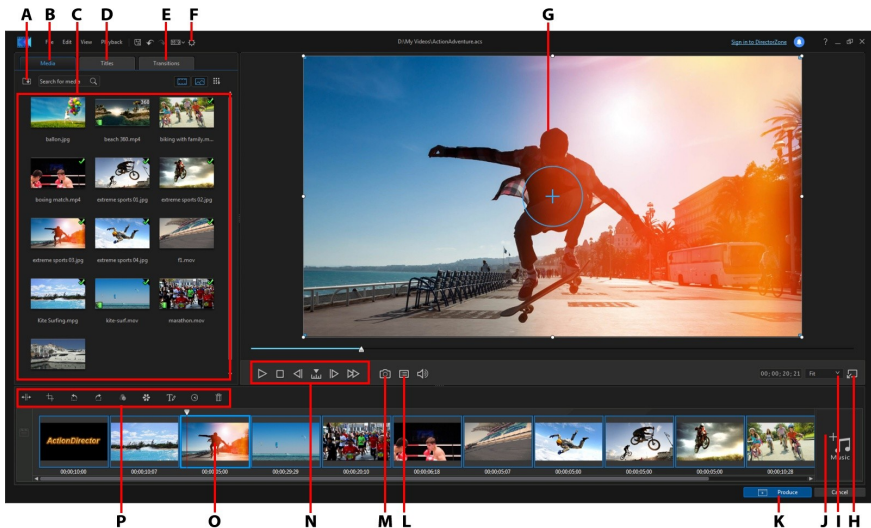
A B C D E F G

File Edit View Playback

D:\My Videos\ActionAdventure.acs

Sign in to DirectorZone

Media Titles Transitions

Search for media

ballon.jpg

beach 360.mp4

biking with family.m...

boxing match.mp4

extreme sports 01.jpg

extreme sports 02.jpg

extreme sports 03.jpg

extreme sports 04.jpg

f1.mov

Kite Surfing.mpg

kite-surf.mov

marathon.mov

00;00;20;21 Fit

ActionDirector

00;00;10;00 00;00;10;07 00;00;05;00 00;00;29;29 00;00;20;10 00;00;06;18 00;00;05;07 00;00;05;00 00;00;05;00 00;00;05;00 00;00;10;28

Music

Produce Cancel

P O N M L K J I H